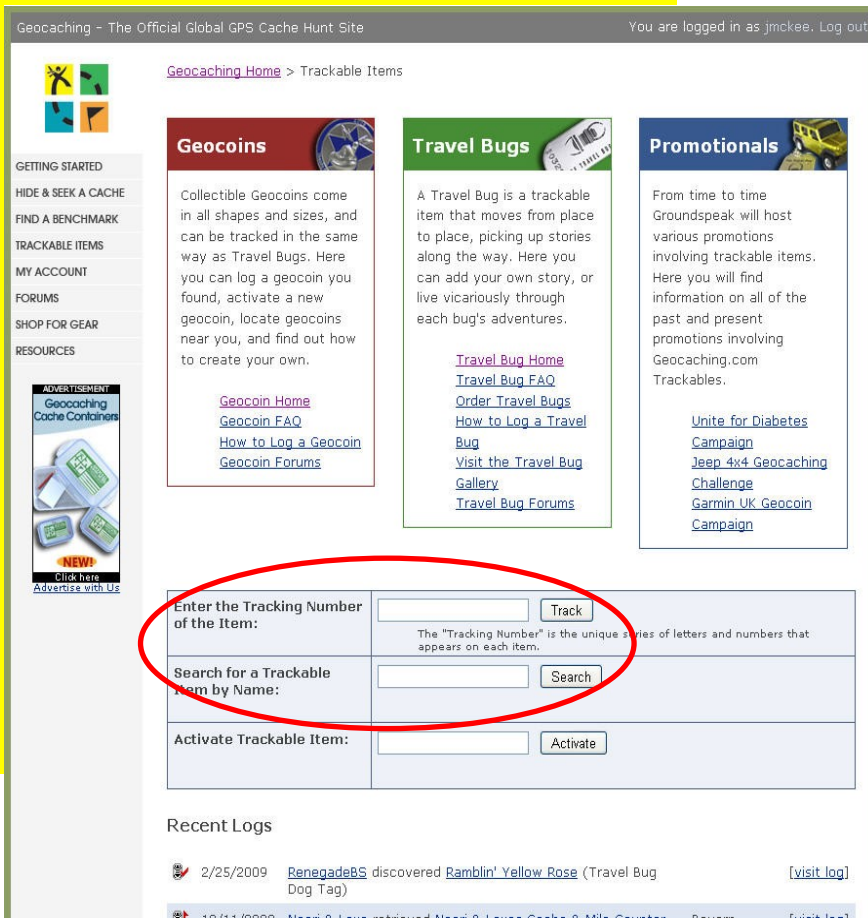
Geocaching - The Official Global GPS Cache Hunt Site

You are logged in as jmckee. Log out

Geocaching Home > Trackable Items

GETTING STARTED
HIDE & SEEK A CACHE
FIND A BENCHMARK
TRACKABLE ITEMS
MY ACCOUNT
FORUMS
SHOP FOR GEAR
RESOURCES

ADVERTISEMENT
Geocaching Cache Containers
NEW!
Click here
Advertise with Us

Geocoins

Collectible Geocoins come in all shapes and sizes, and can be tracked in the same way as Travel Bugs. Here you can log a geocoin you found, activate a new geocoin, locate geocoins near you, and find out how to create your own.

Geocoin Home
Geocoin FAQ
How to Log a Geocoin
Geocoin Forums

Travel Bugs

A Travel Bug is a trackable item that moves from place to place, picking up stories along the way. Here you can add your own story, or live vicariously through each bug's adventures.

Travel Bug Home
Travel Bug FAQ
Order Travel Bugs
How to Log a Travel Bug
Visit the Travel Bug Gallery
Travel Bug Forums

Promotionals

From time to time Groundspeak will host various promotions involving trackable items. Here you will find information on all of the past and present promotions involving Geocaching.com Trackables.

Unite for Diabetes Campaign
Jeep 4x4 Geocaching Challenge
Garmin UK Geocoin Campaign

| Enter the Tracking Number of the Item: | Track<br>The "Tracking Number" is the unique s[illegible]ries of letters and numbers that appears on each item. |
|---|---|
| Search for a Trackable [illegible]tem by Name: | Search |
| Activate Trackable Item: | Activate |

Recent Logs

2/25/2009 RenegadeBS discovered Ramblin' Yellow Rose (Travel Bug Dog Tag) [visit log]

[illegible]